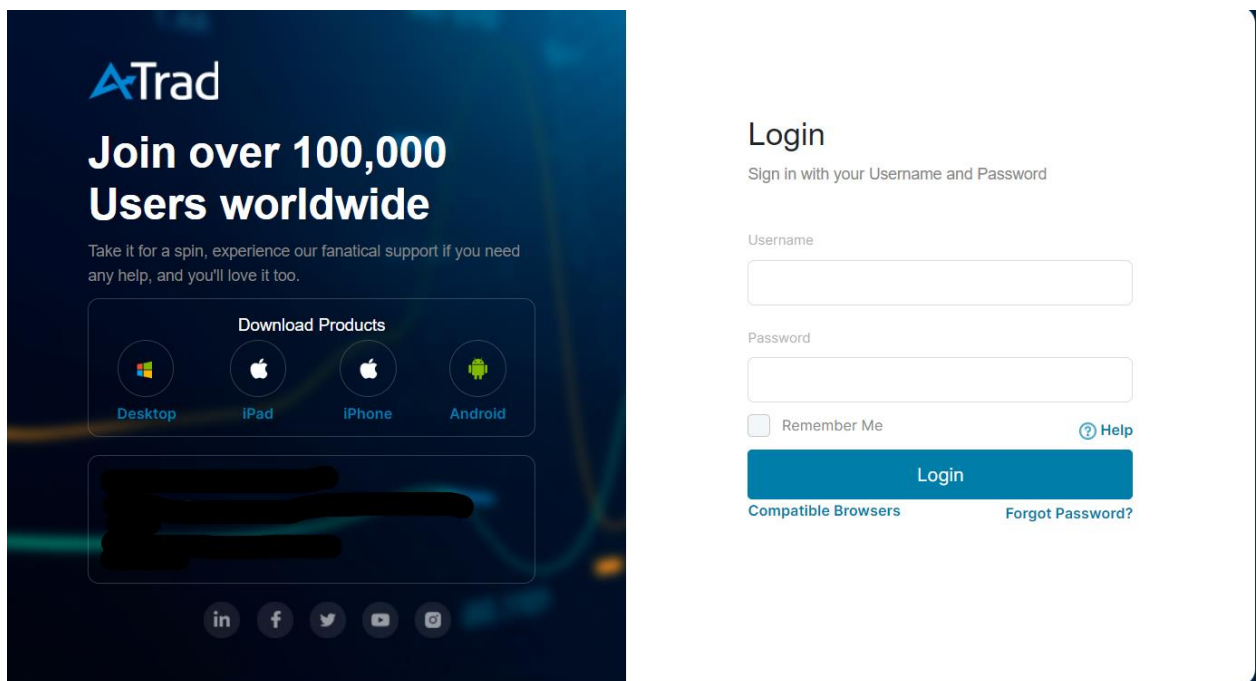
ATrad

Join over 100,000 Users worldwide

Take it for a spin, experience our fanatical support if you need any help, and you'll love it too.

Download Products

Desktop iPad iPhone Android

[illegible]

in

Login

Sign in with your Username and Password

Username

Password

Remember Me

Help

Login

Compatible Browsers

Forgot Password?